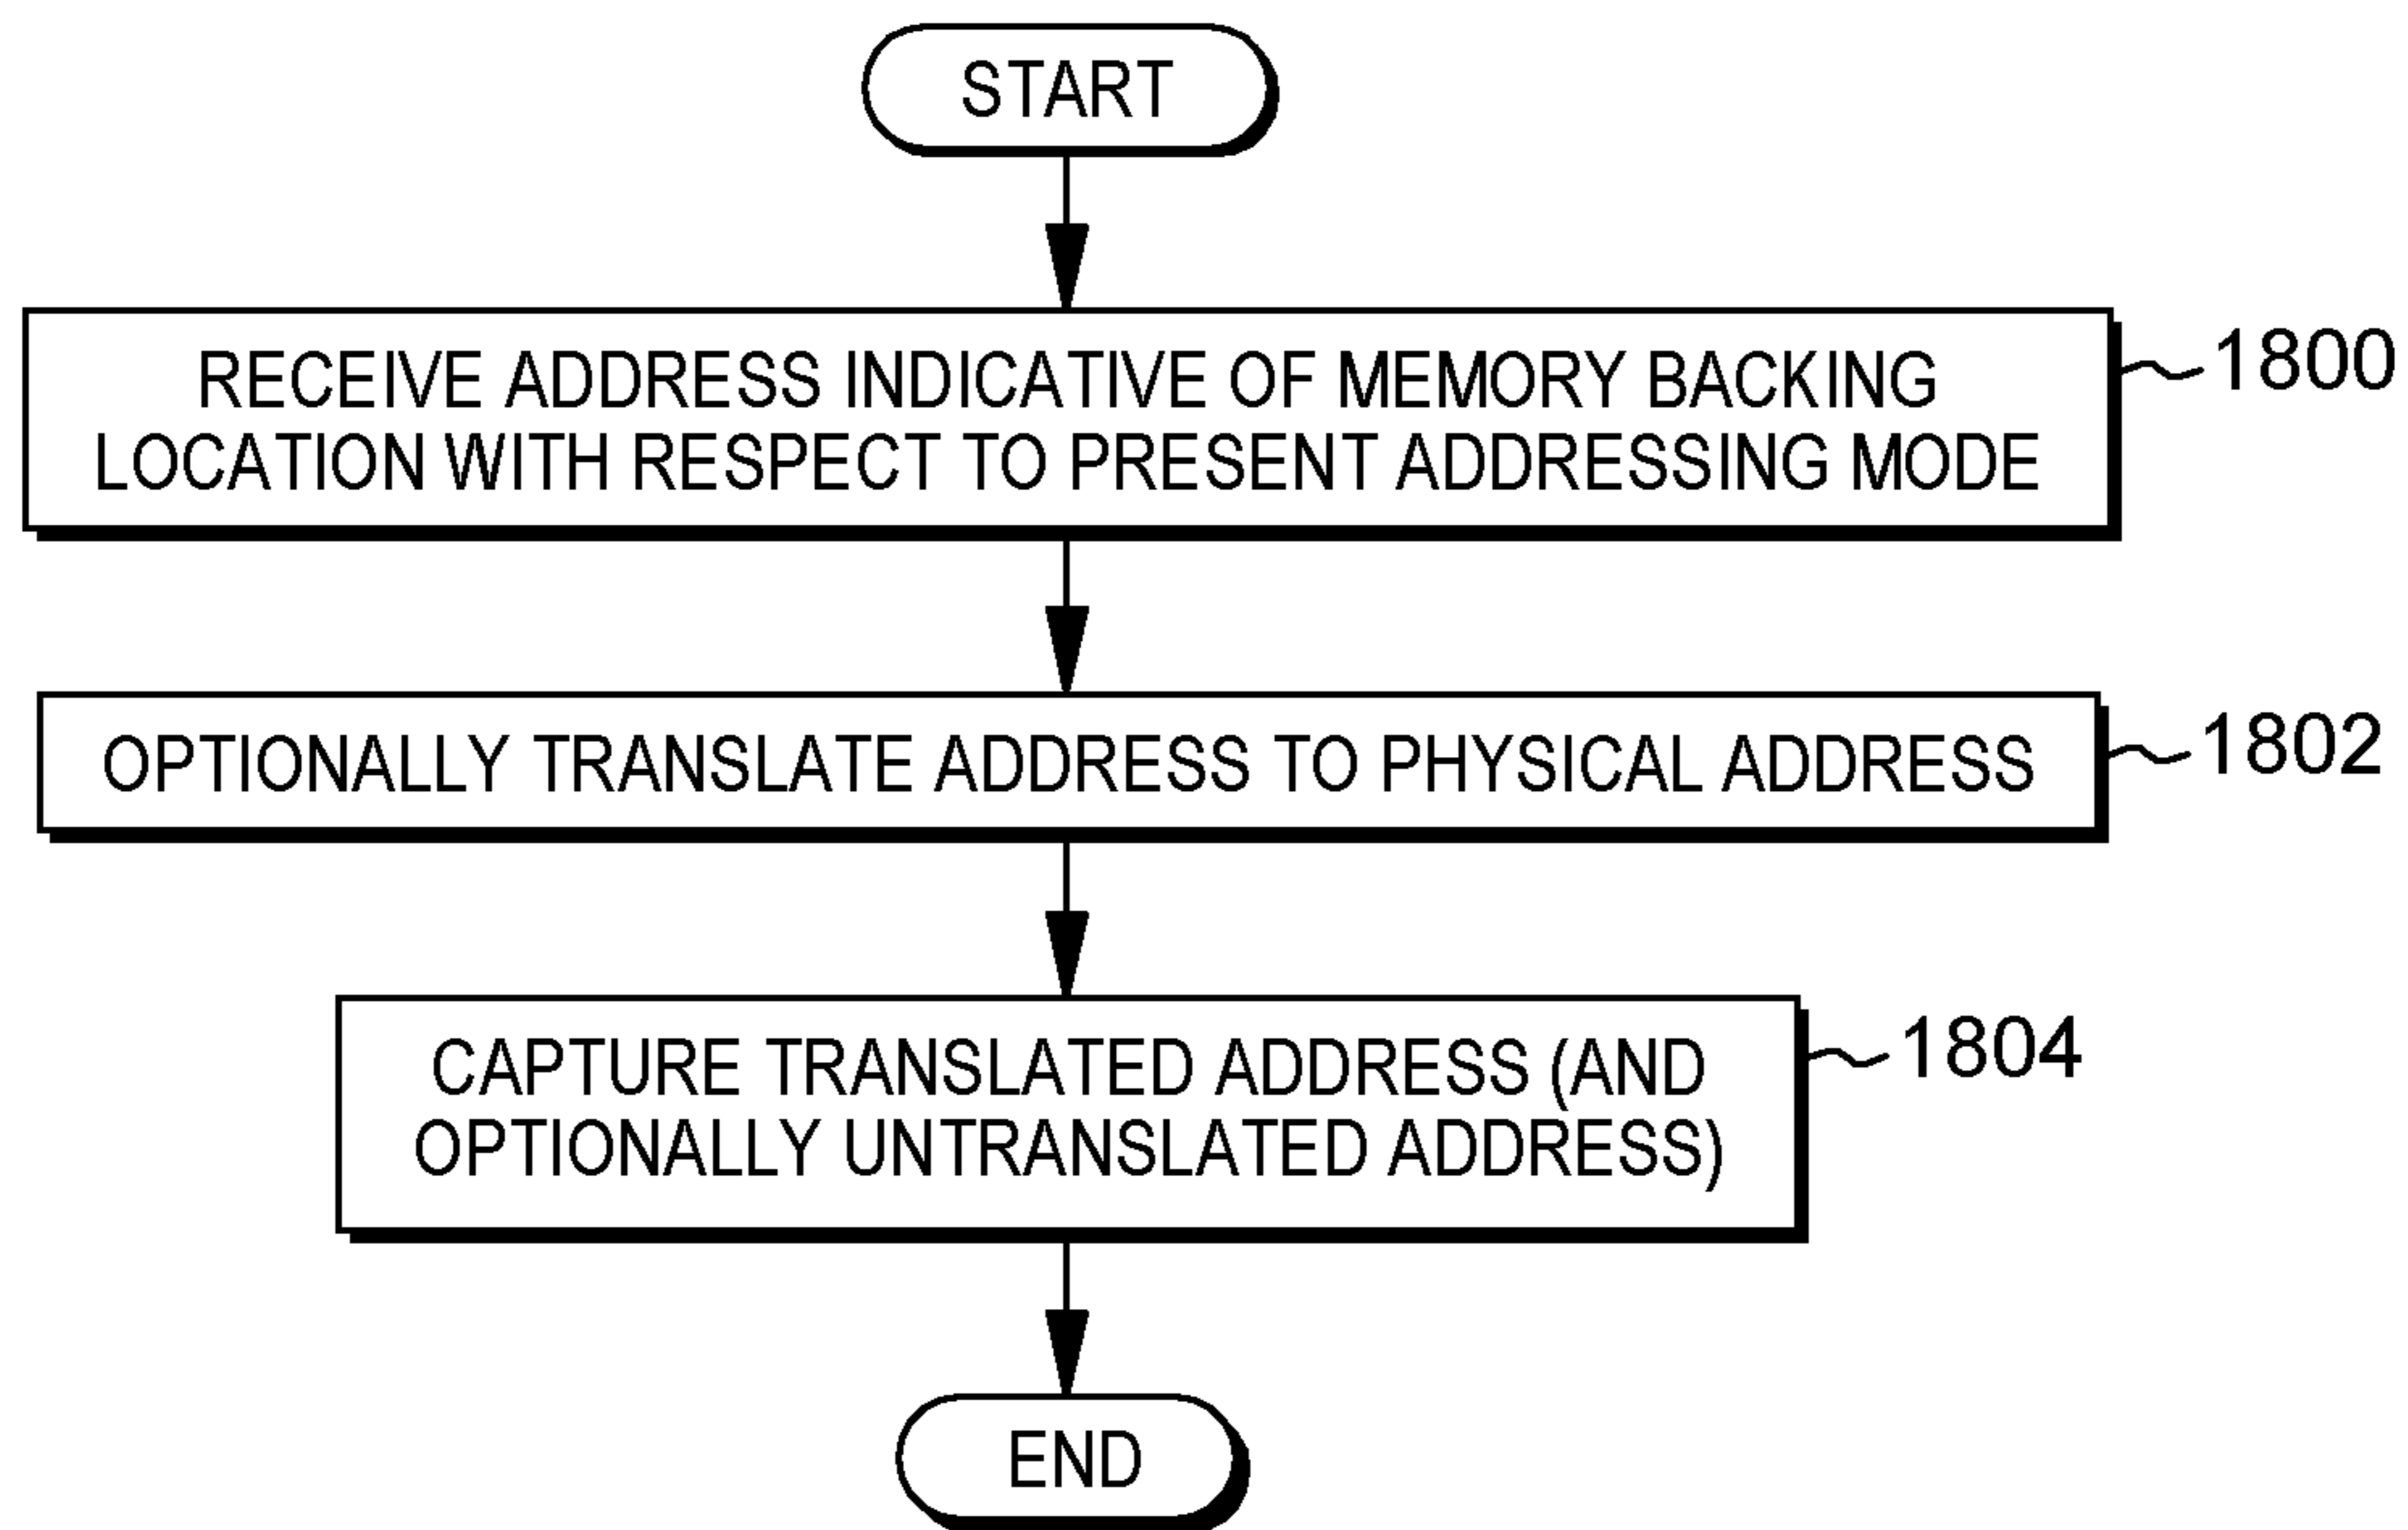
START

RECEIVE ADDRESS INDICATIVE OF MEMORY BACKING LOCATION WITH RESPECT TO PRESENT ADDRESSING MODE

1800

OPTIONALLY TRANSLATE ADDRESS TO PHYSICAL ADDRESS

1802

CAPTURE TRANSLATED ADDRESS (AND OPTIONALLY UNTRANSLATED ADDRESS)

1804

END